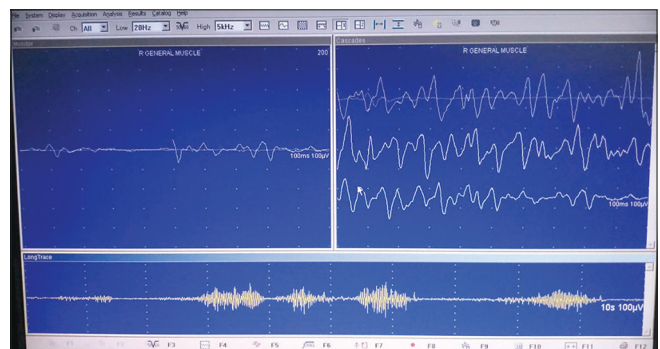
File System Display Acquisition Analysis Results Catalog Help

Ch. All Low 20Hz High 5kHz

Monitor

R GENERAL MUSCLE

200

100ms 100μV

Cascades

R GENERAL MUSCLE

100ms 100μV

LongTrace

10s 100μV

F3 F4 F5 F6 F7 F8 F9 F10 F11 F12